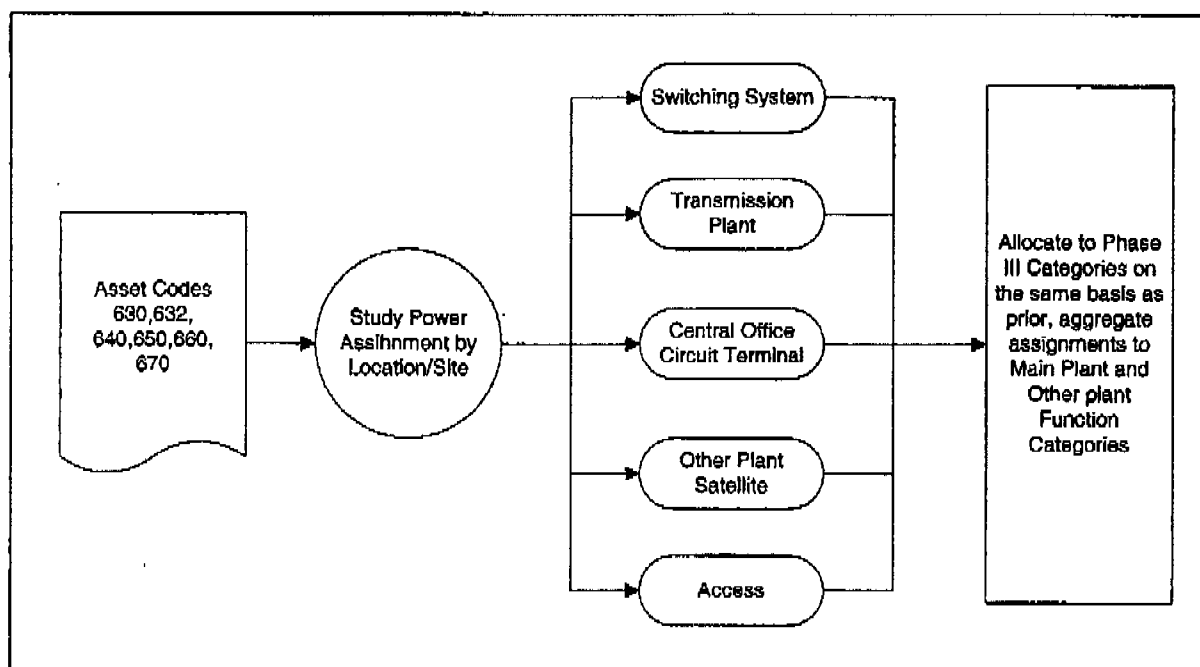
Asset Codes 630,632, 640,650,660, 670

Study Power Assihnment by Location/Site

Switching System

Transmission Plant

Central Office Circuit Terminal

Other Plant Satellite

Access

Allocate to Phase III Categories on the same basis as prior, aggregate assignments to Main Plant and Other plant Function Categories